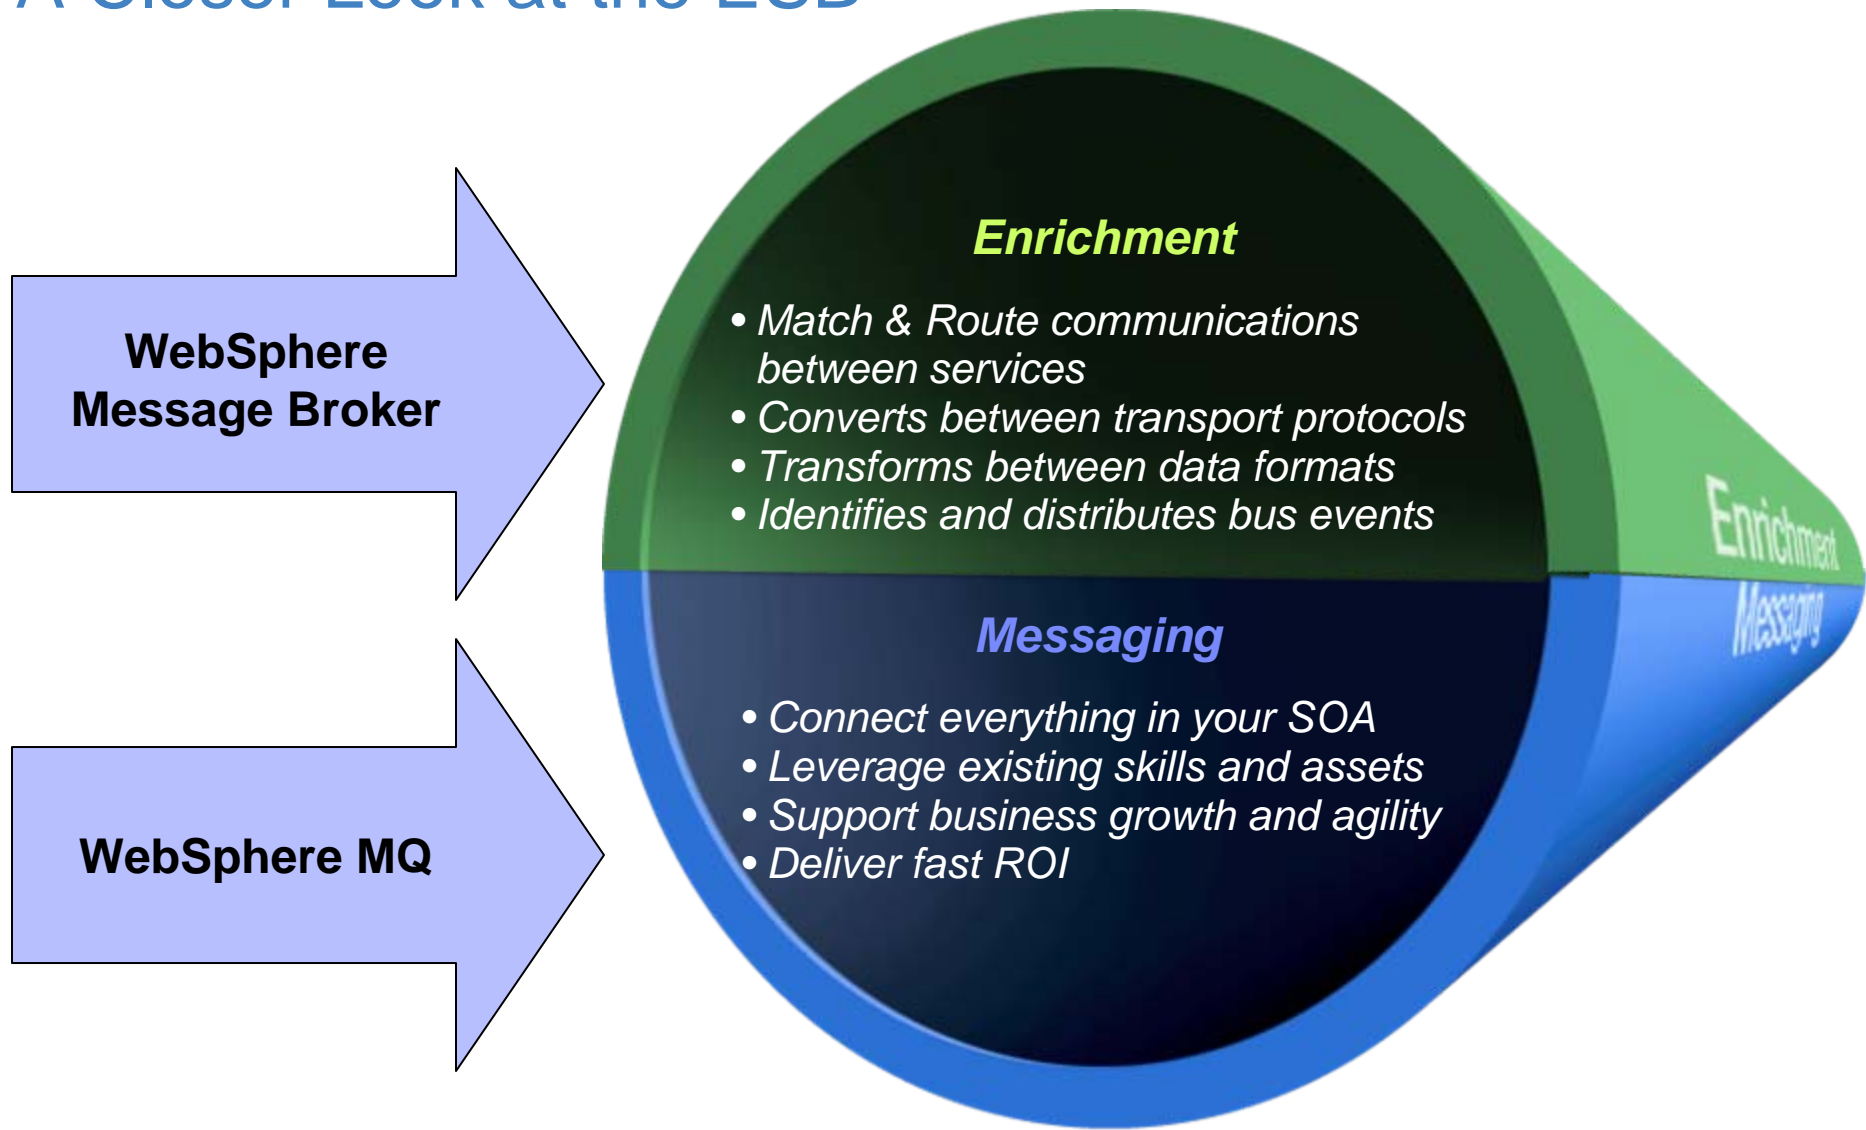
A Closer Look at the ESB

WebSphere Message Broker

WebSphere MQ

Enrichment

• Match & Route communications between services
• Converts between transport protocols
• Transforms between data formats
• Identifies and distributes bus events

Messaging

• Connect everything in your SOA
• Leverage existing skills and assets
• Support business growth and agility
• Deliver fast ROI

Enrichment

Messaging